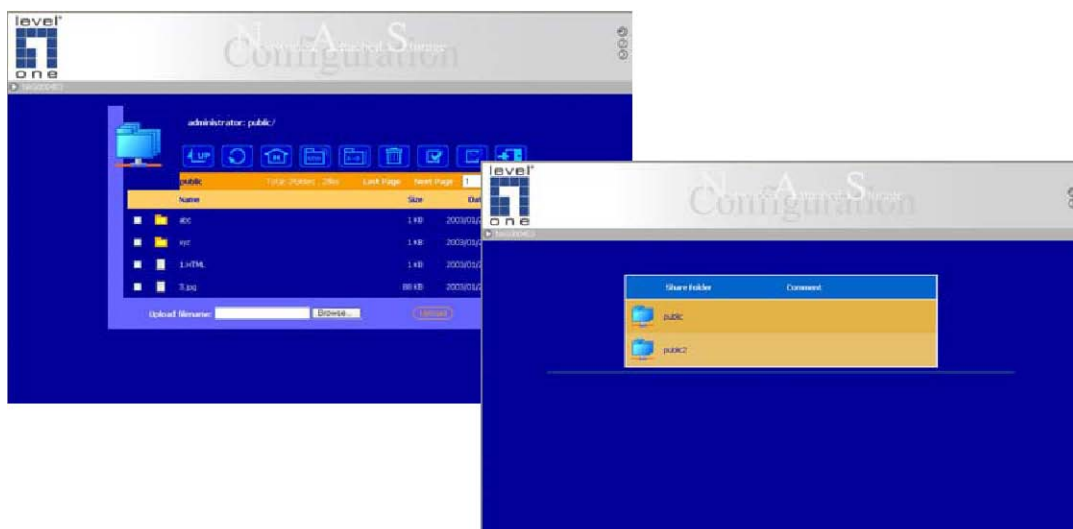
level one

Network Attached Storage
Configuration

administrator: public/

UP

public Total: 2 Files 2 Dirs Last Page Next Page 1

| | Name | Size | Dat |
|---|---|---|---|
| | abc | 1 KB | 2003/01/ |
| | xyz | 1 KB | 2003/01/ |
| | 1.HTML | 1 KB | 2003/01/ |
| | 3.jpg | 88 KB | 2003/01/ |

Upload filename: Browse... Upload

level one

Network Attached Storage
Configuration

| Share folder | Comment |
|---|---|
| public | |
| public2 | |